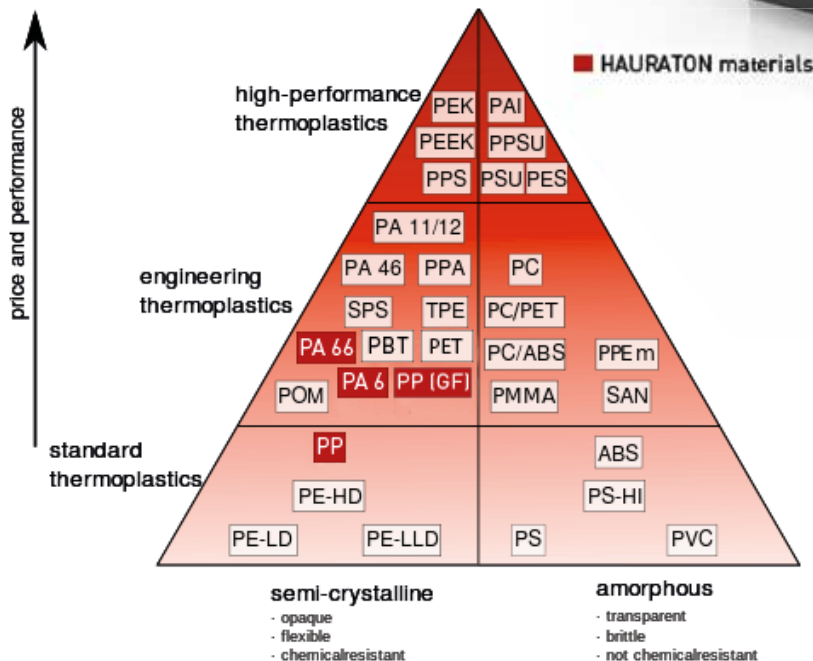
price and performance

HAURATON materials

high-performance thermoplastics

PEK
PAI
PEEK
PPSU
PPS
PSU
PES

engineering thermoplastics

PA 11/12
PA 46
PPA
PC
SPS
TPE
PC/PET
PA 66
PBT
PET
PC/ABS
PPEm
PA 6
PP (GF)
POM
PMMA
SAN

standard thermoplastics

PP
ABS
PE-HD
PS-HI
PE-LD
PE-LLD
PS
PVC

semi-crystalline
- opaque
- flexible
- chemicalresistant

amorphous
- transparent
- brittle
- not chemicalresistant